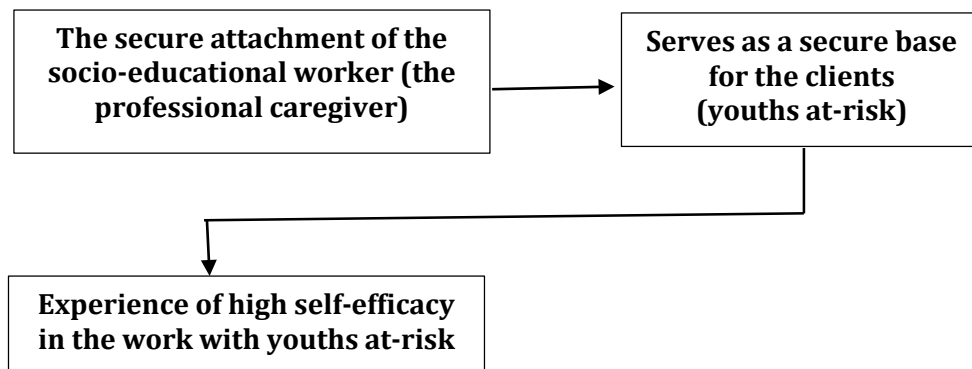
The secure attachment of the socio-educational worker (the professional caregiver)

Serves as a secure base for the clients (youths at-risk)

Experience of high self-efficacy in the work with youths at-risk